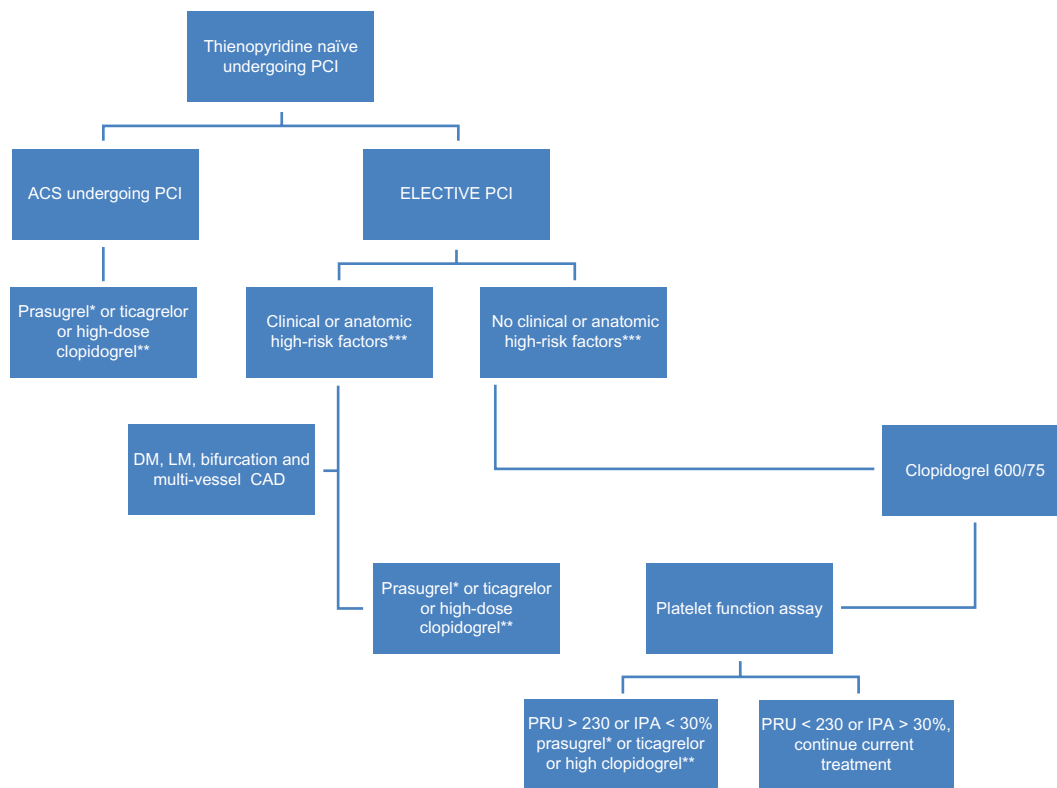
Thienopyridine naïve undergoing PCI

ACS undergoing PCI

ELECTIVE PCI

Prasugrel* or ticagrelor or high-dose clopidogrel**

Clinical or anatomic high-risk factors***

No clinical or anatomic high-risk factors***

DM, LM, bifurcation and multi-vessel CAD

Clopidogrel 600/75

Prasugrel* or ticagrelor or high-dose clopidogrel**

Platelet function assay

PRU > 230 or IPA < 30% prasugrel* or ticagrelor or high clopidogrel**

PRU < 230 or IPA > 30%, continue current treatment